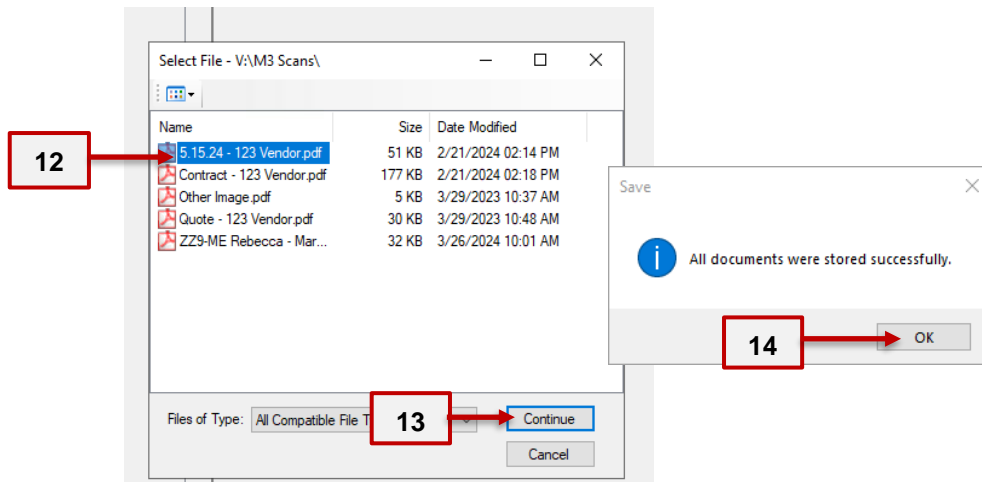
Select File - V:\M3 Scans\

| Name | Size | Date Modified |
|---|---|---|
| 5.15.24 - 123 Vendor.pdf | 51 KB | 2/21/2024 02:14 PM |
| Contract - 123 Vendor.pdf | 177 KB | 2/21/2024 02:18 PM |
| Other Image.pdf | 5 KB | 3/29/2023 10:37 AM |
| Quote - 123 Vendor.pdf | 30 KB | 3/29/2023 10:48 AM |
| ZZ9-ME Rebecca - Mar... | 32 KB | 3/26/2024 10:01 AM |

12

Files of Type: All Compatible File T

13

Continue

Cancel

Save

All documents were stored successfully.

14

OK